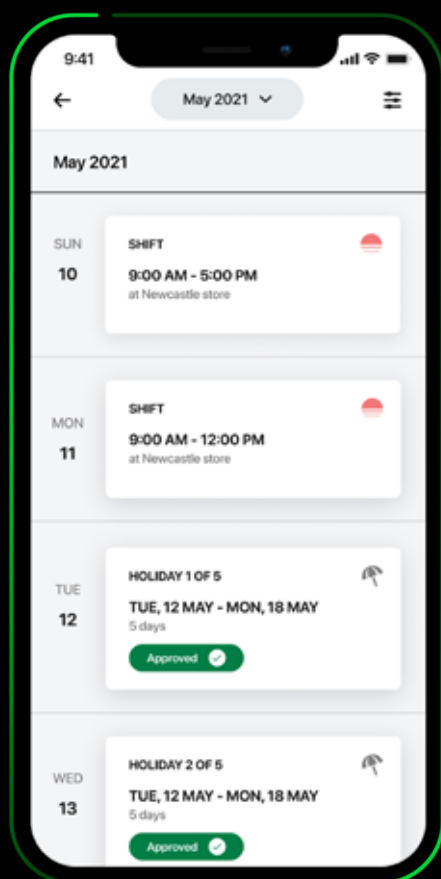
9:41

May 2021

May 2021

SUN
10

SHIFT
9:00 AM - 5:00 PM
at Newcastle store

MON
11

SHIFT
9:00 AM - 12:00 PM
at Newcastle store

TUE
12

HOLIDAY 1 OF 5
TUE, 12 MAY - MON, 18 MAY
5 days
Approved

WED
13

HOLIDAY 2 OF 5
TUE, 12 MAY - MON, 18 MAY
5 days
Approved